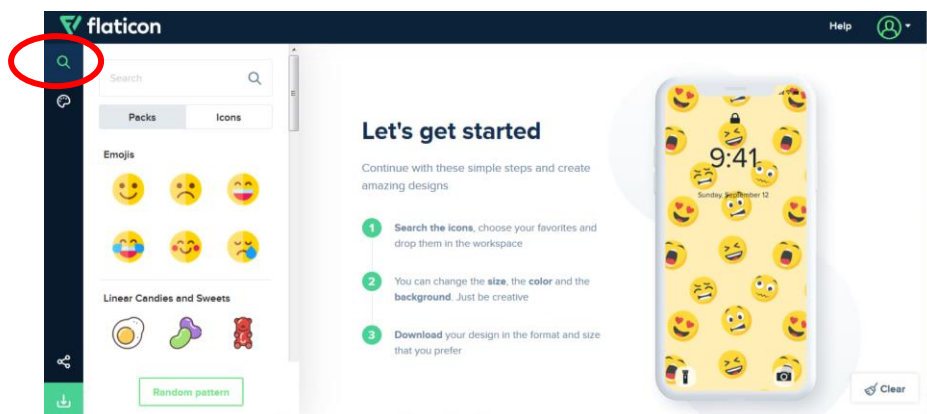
flaticon

Help

Search

Packs | Icons

Emojis

Linear Candies and Sweets

Random pattern

Let's get started

Continue with these simple steps and create amazing designs

1 Search the icons, choose your favorites and drop them in the workspace

2 You can change the size, the color and the background. Just be creative

3 Download your design in the format and size that you prefer

9:41
Sunday September 12

Clear